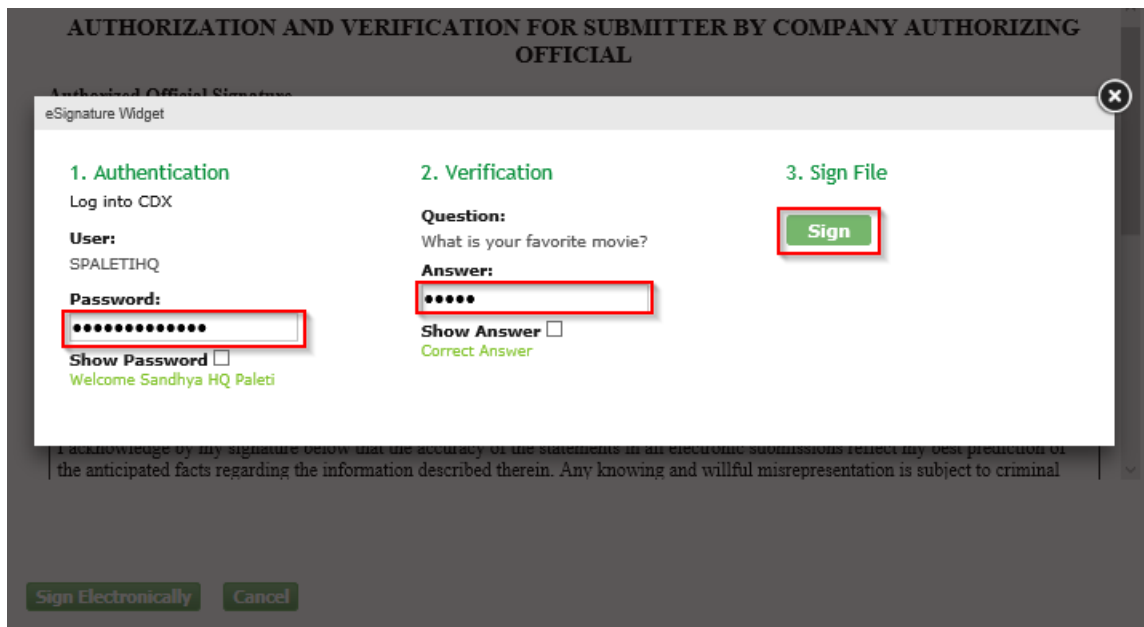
AUTHORIZATION AND VERIFICATION FOR SUBMITTER BY COMPANY AUTHORIZING OFFICIAL

Authorized Official Signature

eSignature Widget

1. Authentication

Log into CDX

User:

SPALETIHQ

Password:

•••••••••••••

Show Password ☐

Welcome Sandhya HQ Paleti

2. Verification

Question:

What is your favorite movie?

Answer:

•••••

Show Answer ☐

Correct Answer

3. Sign File

Sign

I acknowledge by my signature below that the accuracy of the statements in all electronic submissions reflect my best prediction of the anticipated facts regarding the information described therein. Any knowing and willful misrepresentation is subject to criminal

Sign Electronically Cancel